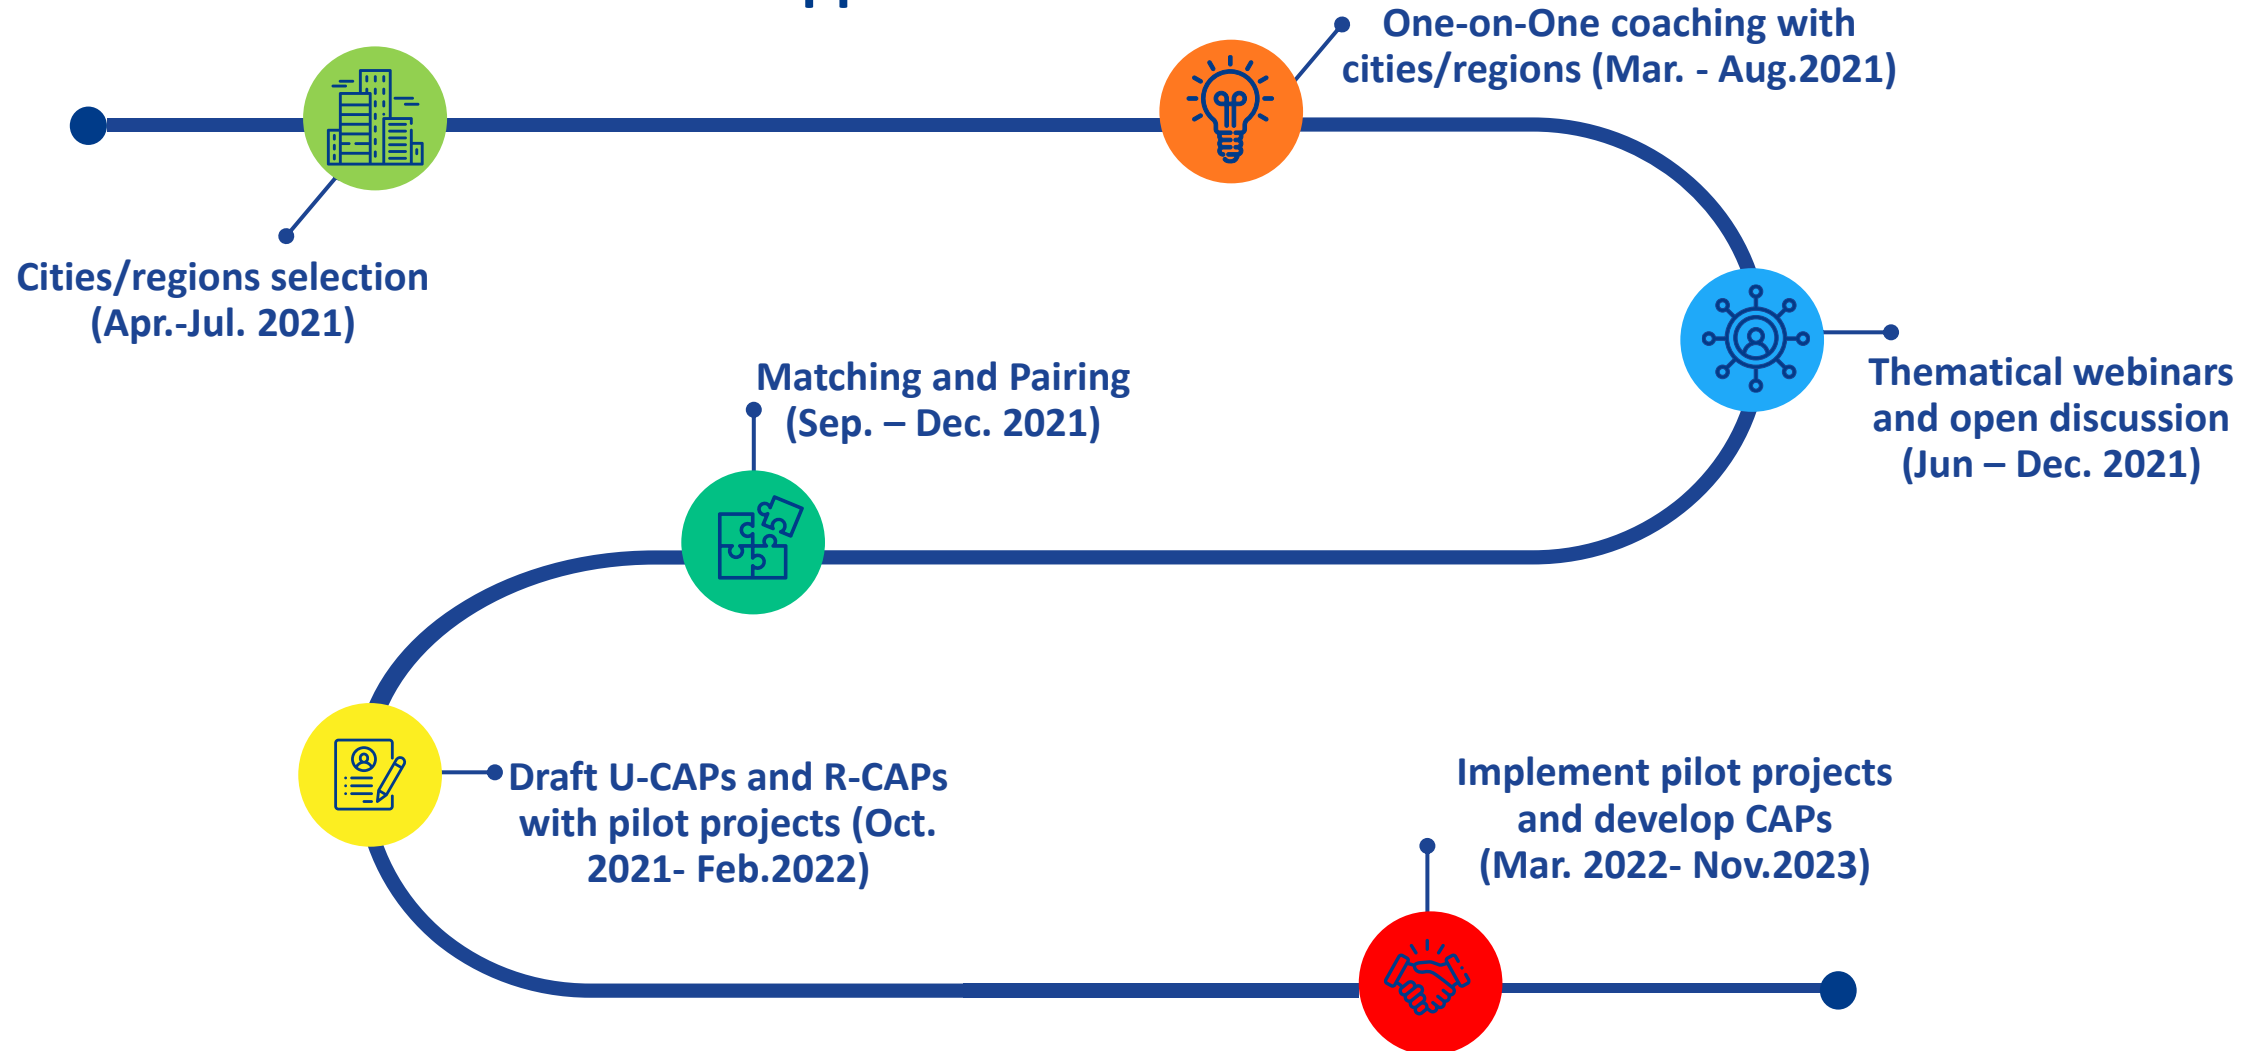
Cities/regions selection (Apr.-Jul. 2021)

One-on-One coaching with cities/regions (Mar. - Aug.2021)

Thematical webinars and open discussion (Jun – Dec. 2021)

Matching and Pairing (Sep. – Dec. 2021)

Draft U-CAPs and R-CAPs with pilot projects (Oct. 2021- Feb.2022)

Implement pilot projects and develop CAPs (Mar. 2022- Nov.2023)